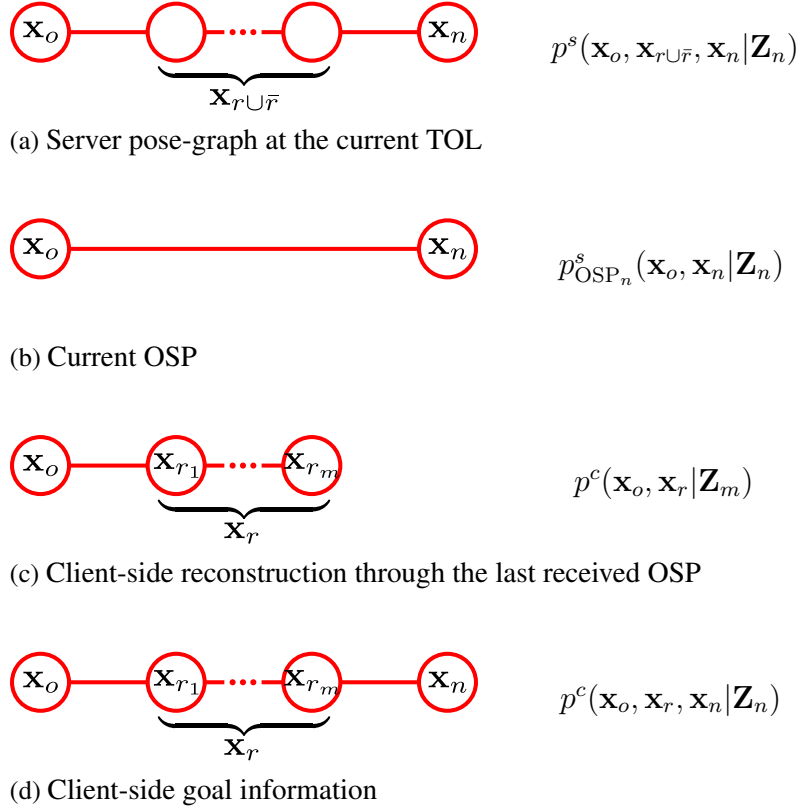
$\mathbf{x}_o$ $\mathbf{x}_n$ $\mathbf{x}_{r\cup\bar{r}}$ $p^s(\mathbf{x}_o, \mathbf{x}_{r\cup\bar{r}}, \mathbf{x}_n|\mathbf{Z}_n)$

(a) Server pose-graph at the current TOL

$\mathbf{x}_o$ $\mathbf{x}_n$ $p^s_{\mathrm{OSP}_n}(\mathbf{x}_o, \mathbf{x}_n|\mathbf{Z}_n)$

(b) Current OSP

$\mathbf{x}_o$ $\mathbf{x}_{r_1}$ $\mathbf{x}_{r_m}$ $\mathbf{x}_r$ $p^c(\mathbf{x}_o, \mathbf{x}_r|\mathbf{Z}_m)$

(c) Client-side reconstruction through the last received OSP

$\mathbf{x}_o$ $\mathbf{x}_{r_1}$ $\mathbf{x}_{r_m}$ $\mathbf{x}_n$ $\mathbf{x}_r$ $p^c(\mathbf{x}_o, \mathbf{x}_r, \mathbf{x}_n|\mathbf{Z}_n)$

(d) Client-side goal information